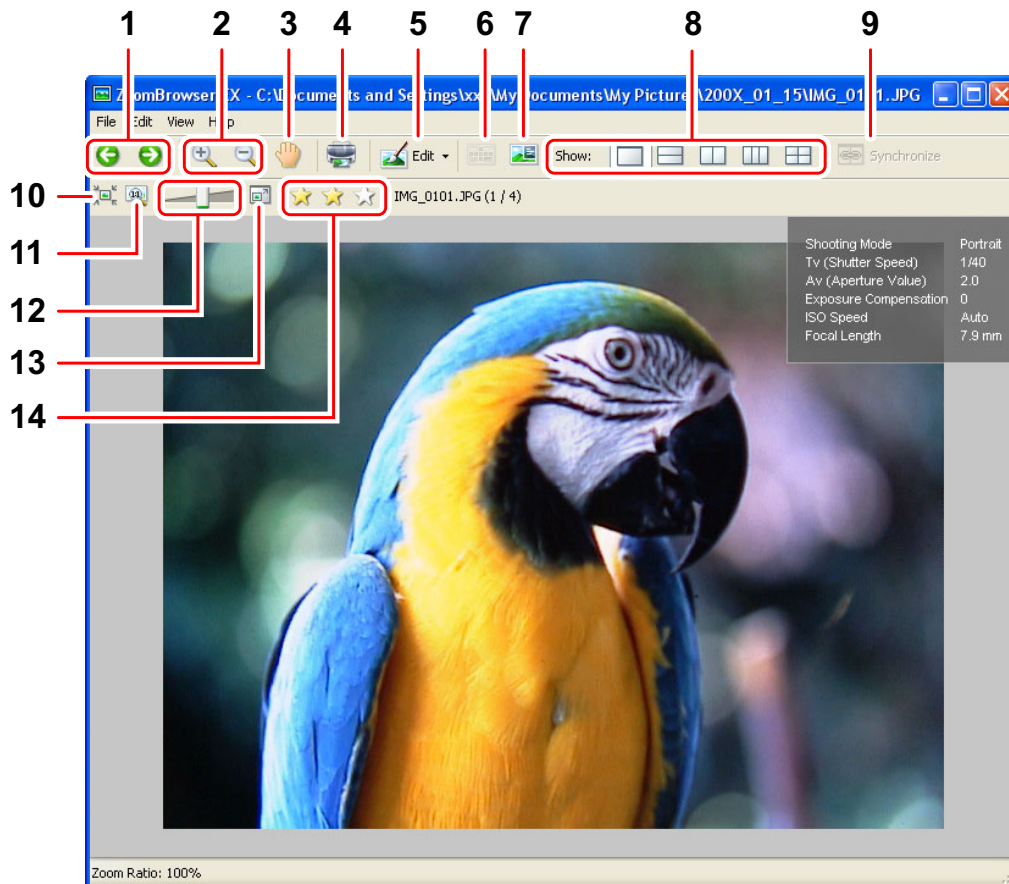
1 2 3 4 5 6 7 8 9

ZoomBrowser EX - C:\Documents and Settings\xx\My Documents\My Pictures\200X_01_15\IMG_0101.JPG

File Edit View Help

Edit

Show:

Synchronize

10

11

12

13

14

IMG_0101.JPG (1 / 4)

| | |
|---|---|
| Shooting Mode | Portrait |
| Tv (Shutter Speed) | 1/40 |
| Av (Aperture Value) | 2.0 |
| Exposure Compensation | 0 |
| ISO Speed | Auto |
| Focal Length | 7.9 mm |

Zoom Ratio: 100%